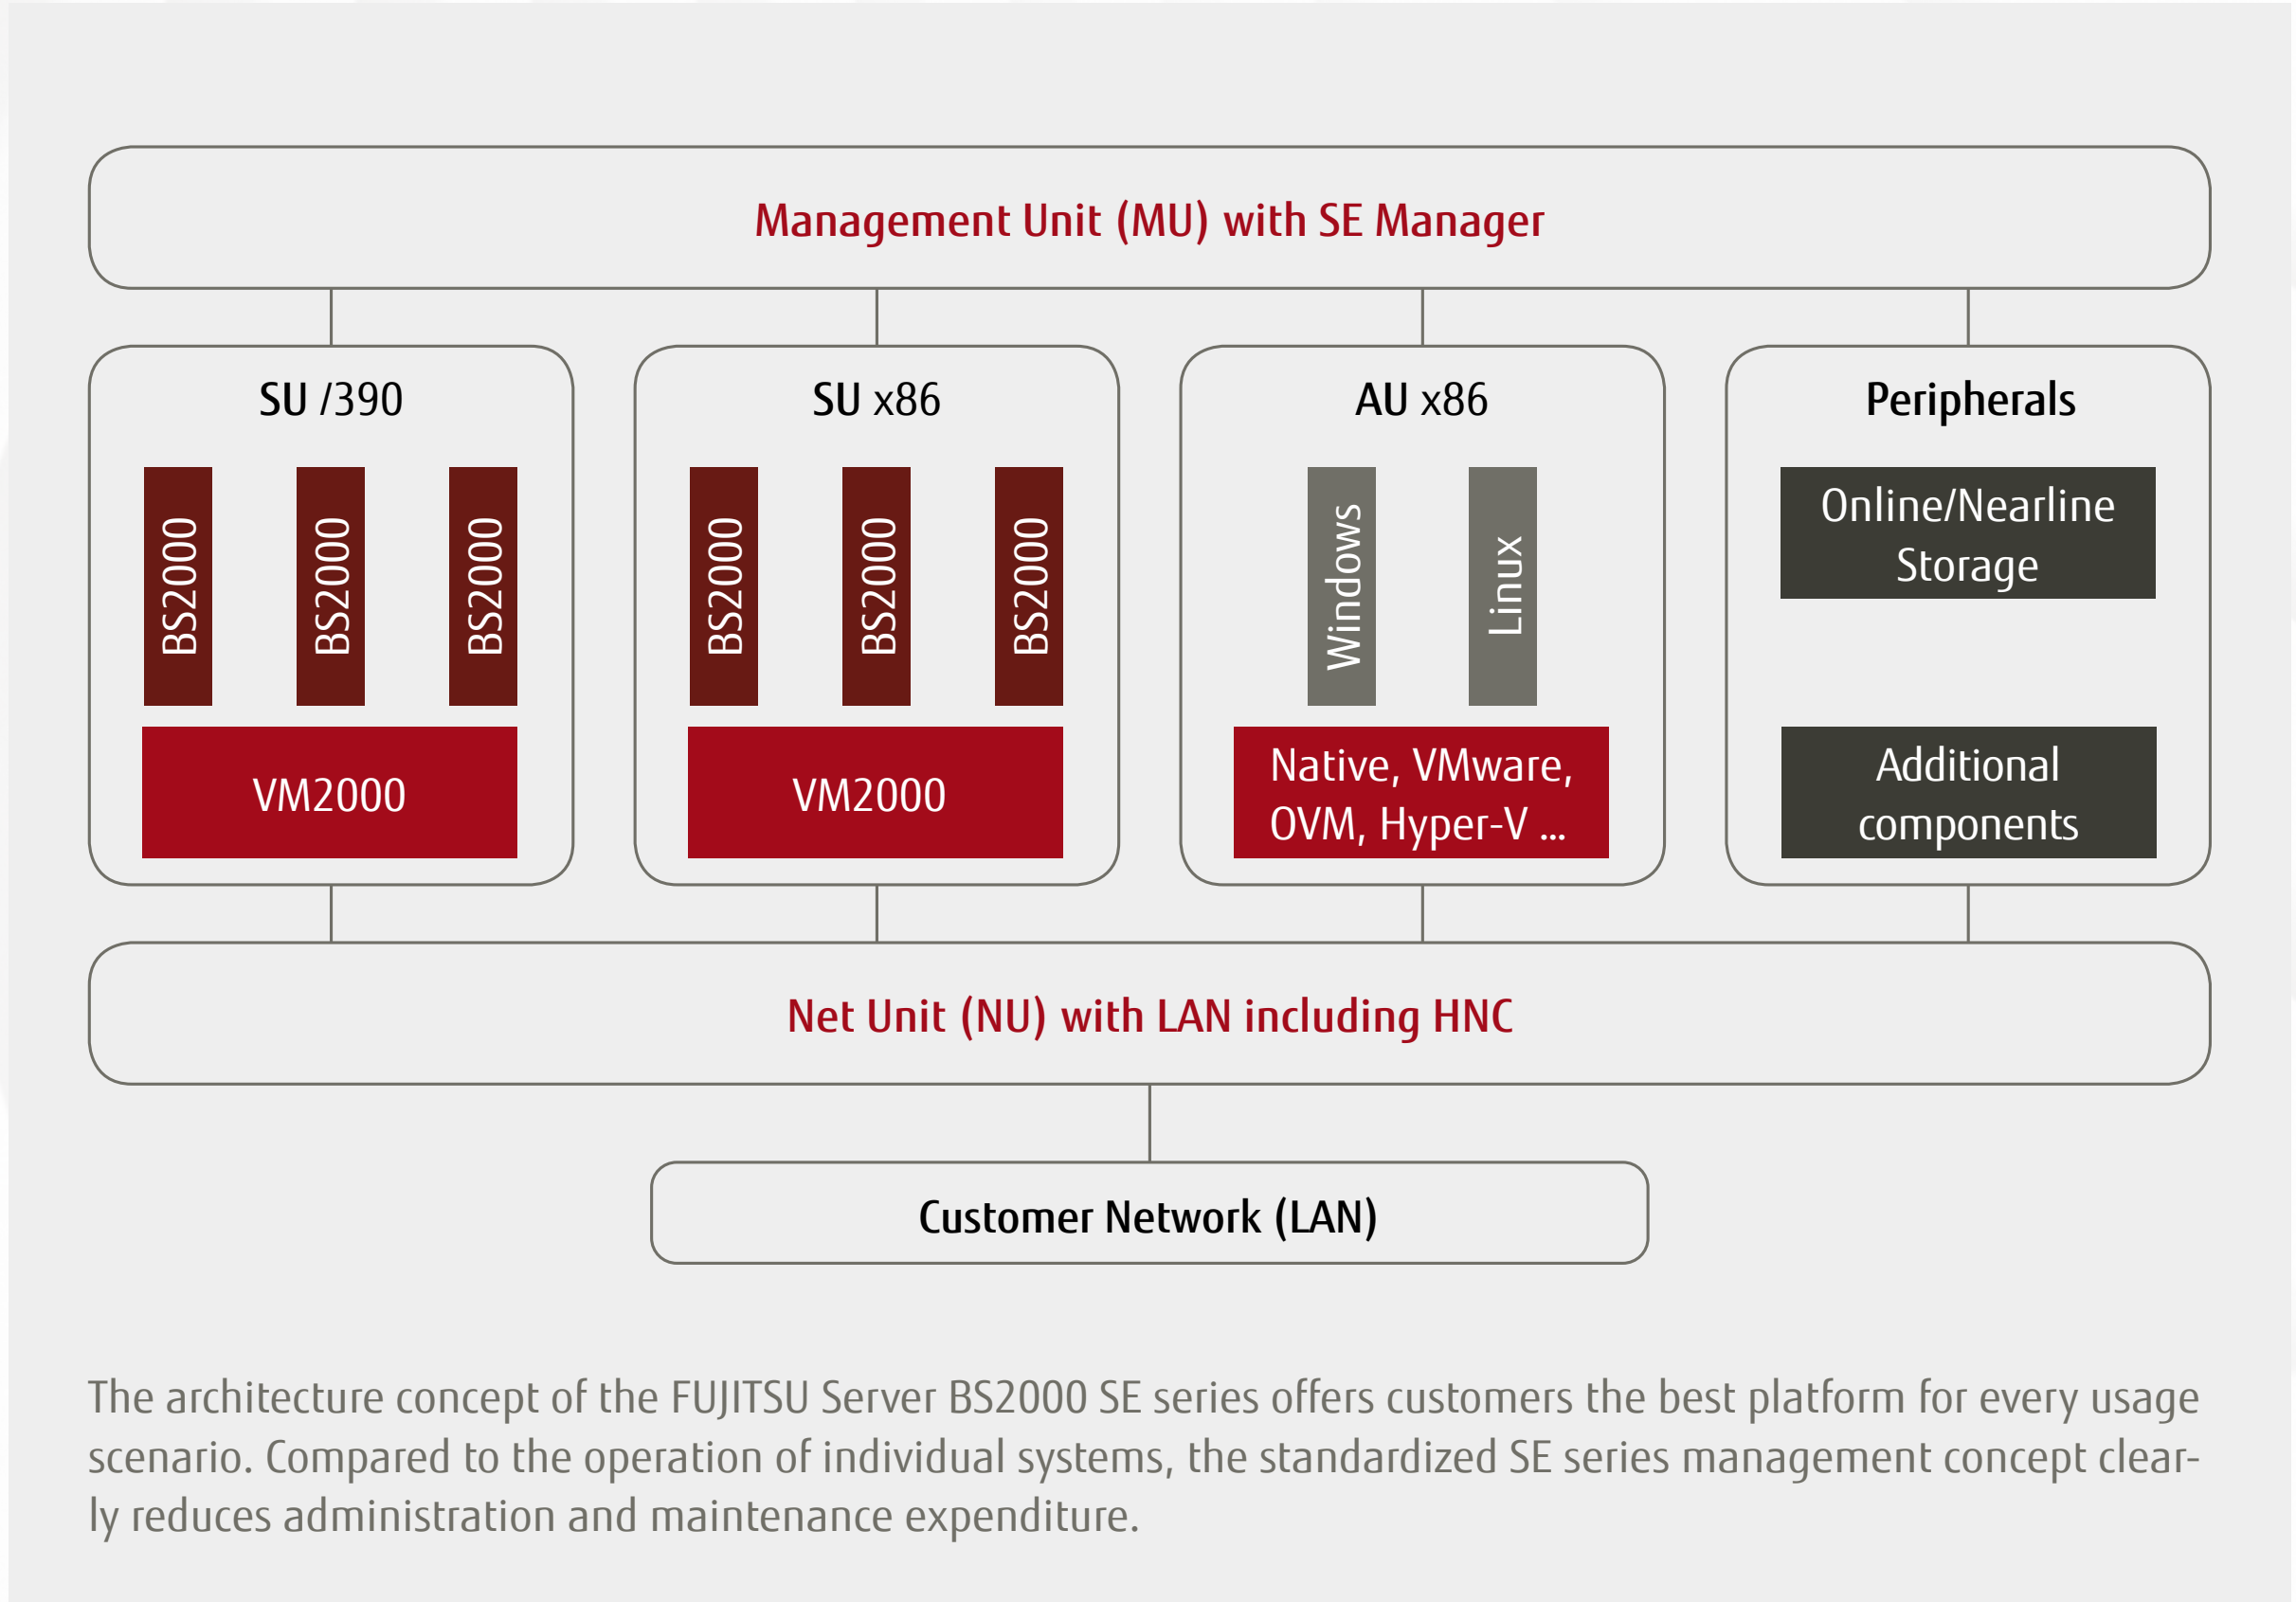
Management Unit (MU) with SE Manager

SU /390

BS2000

BS2000

BS2000

VM2000

SU x86

BS2000

BS2000

BS2000

VM2000

AU x86

Windows

Linux

Native, VMware, OVM, Hyper-V ...

Peripherals

Online/Nearline Storage

Additional components

Net Unit (NU) with LAN including HNC

Customer Network (LAN)

The architecture concept of the FUJITSU Server BS2000 SE series offers customers the best platform for every usage scenario. Compared to the operation of individual systems, the standardized SE series management concept clearly reduces administration and maintenance expenditure.